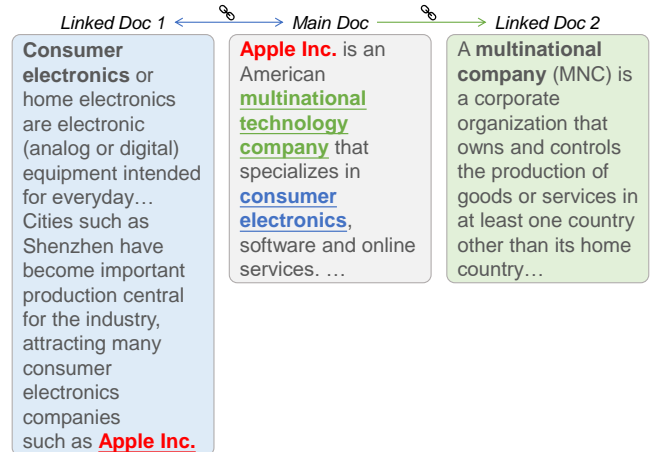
Linked Doc 1

Consumer electronics or home electronics are electronic (analog or digital) equipment intended for everyday… Cities such as Shenzhen have become important production central for the industry, attracting many consumer electronics companies such as Apple Inc.

Main Doc

Apple Inc. is an American multinational technology company that specializes in consumer electronics, software and online services. …

Linked Doc 2

A multinational company (MNC) is a corporate organization that owns and controls the production of goods or services in at least one country other than its home country…